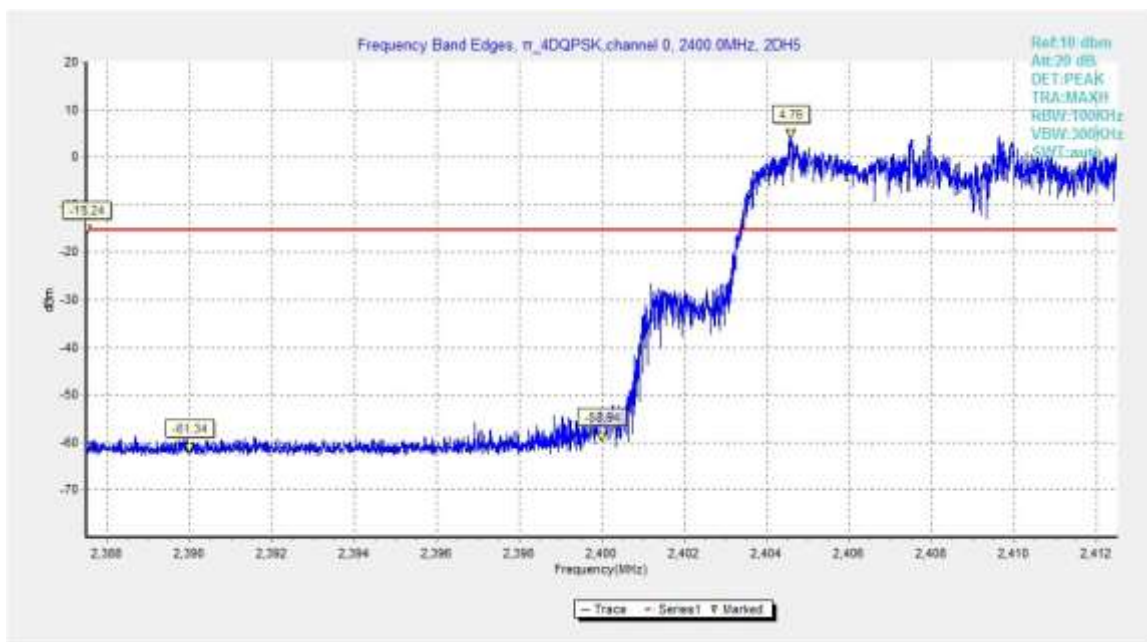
Frequency Band Edges, π_4DQPSK,channel 0, 2400.0MHz, 2DH5

Ref:10 dbm
Att:20 dB
DET:PEAK
TRA:MAXH
RBW:100KHz
VBW:300KHz
SWT:auto

20
10
0
-10
-20
-30
-40
-50
-60
-70

dBm

4.76
-15.24
-61.34
-58.94

2,388
2,390
2,392
2,394
2,396
2,398
2,400
2,402
2,404
2,406
2,408
2,410
2,412

Frequency(MHz)

Trace
Series1
Marked